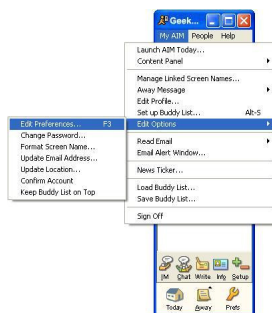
Geek...
My AIM People Help
Launch AIM Today...
Content Panel
Manage Linked Screen Names...
Away Message
Edit Profile...
Set up Buddy List... Alt-S
Edit Options
Read Email
Email Alert Window...
News Ticker...
Load Buddy List...
Save Buddy List...
Sign Off

Edit Preferences... F3
Change Password...
Format Screen Name...
Update Email Address...
Update Location...
Confirm Account
Keep Buddy List on Top

IM Chat Write Info Setup
Today Away Prefs